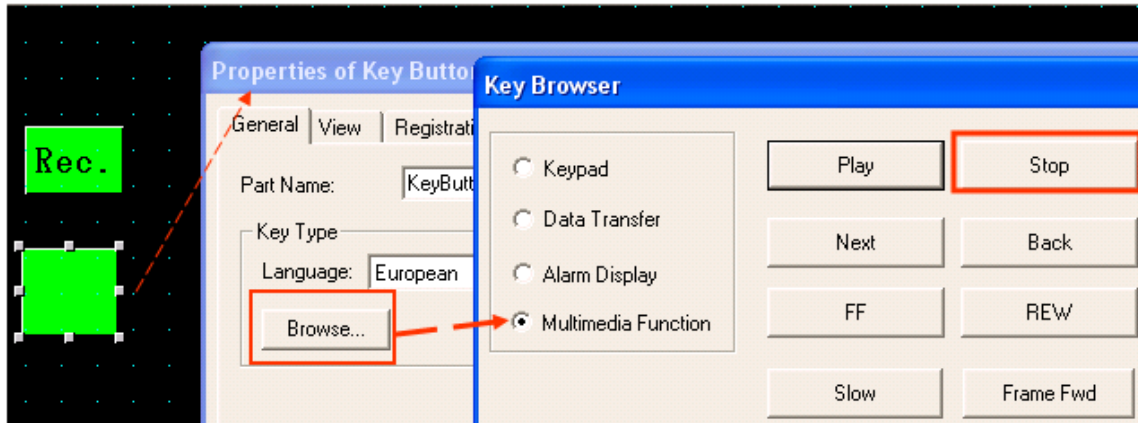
Rec.

Properties of Key Butto

General View Registrati

Part Name: KeyButt

Key Type

Language: European

Browse...

Key Browser

Keypad

Data Transfer

Alarm Display

Multimedia Function

Play

Stop

Next

Back

FF

REW

Slow

Frame Fwd